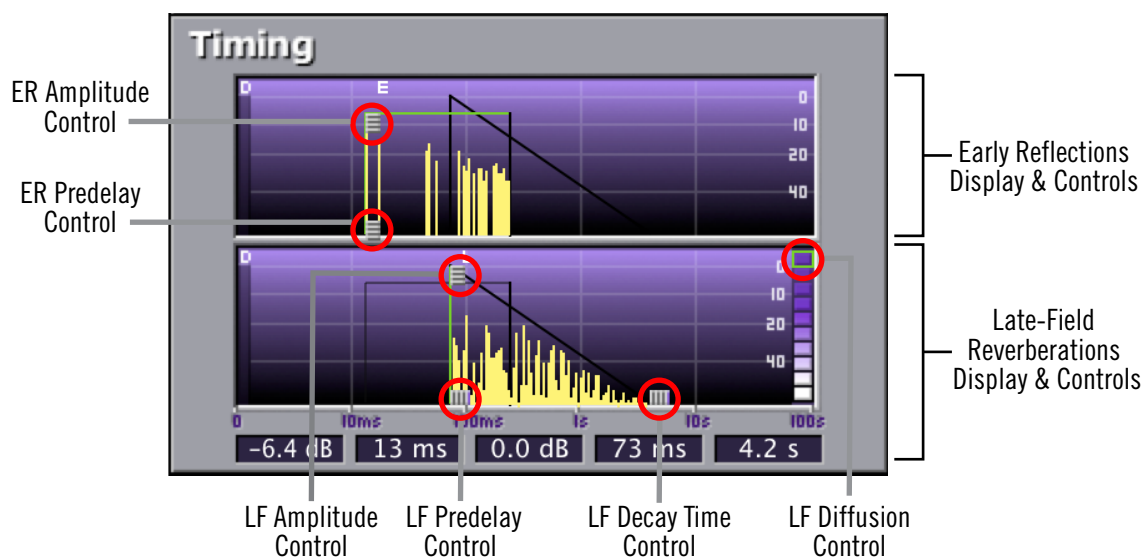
Timing

ER Amplitude Control

ER Predelay Control

D

E

0
10
20
40

Early Reflections Display & Controls

D

0
10
20
40

Late-Field Reverberations Display & Controls

0
10ms
100ms
1s
10s
100s

-6.4 dB
13 ms
0.0 dB
73 ms
4.2 s

LF Amplitude Control

LF Predelay Control

LF Decay Time Control

LF Diffusion Control